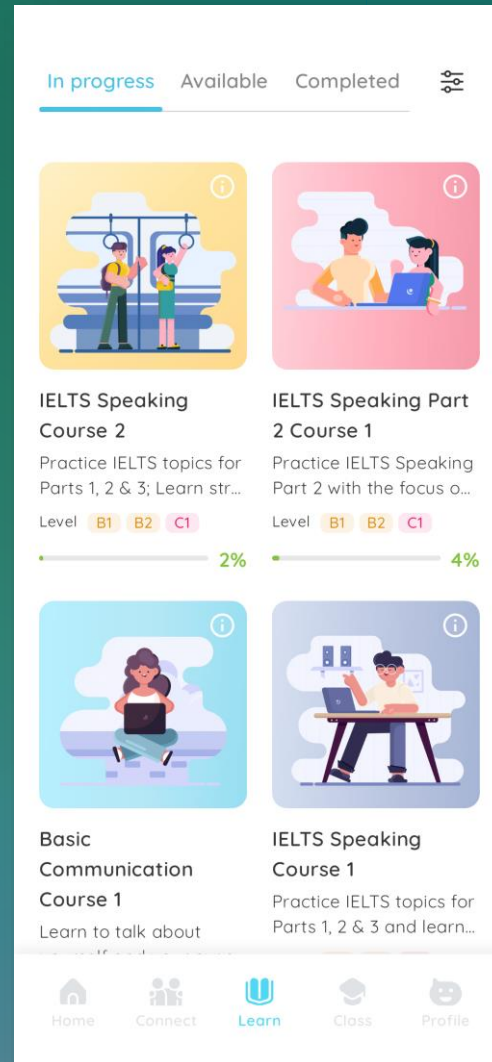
In progress Available Completed

IELTS Speaking Course 2

Practice IELTS topics for Parts 1, 2 & 3; Learn str...

Level B1 B2 C1

2%

IELTS Speaking Part 2 Course 1

Practice IELTS Speaking Part 2 with the focus o...

Level B1 B2 C1

4%

Basic Communication Course 1

Learn to talk about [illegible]

IELTS Speaking Course 1

Practice IELTS topics for Parts 1, 2 & 3 and learn...

Home Connect Learn Class Profile